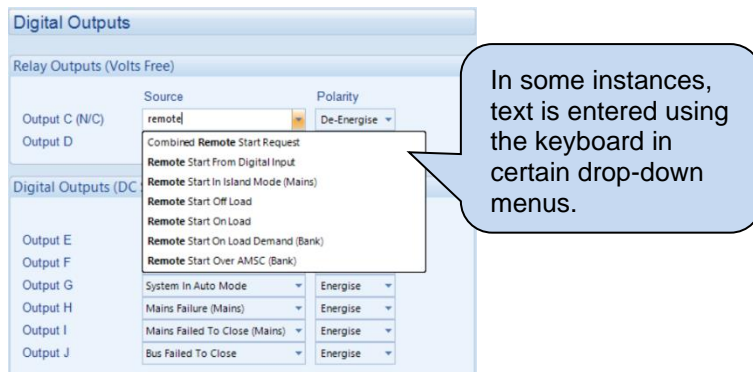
Digital Outputs

Relay Outputs (Volts Free)

Source

Polarity

Output C (N/C)

remote

De-Energise

Output D

Combined Remote Start Request

Remote Start From Digital Input

Remote Start In Island Mode (Mains)

Remote Start Off Load

Remote Start On Load

Remote Start On Load Demand (Bank)

Remote Start Over AMSC (Bank)

Digital Outputs (DC

Output E

Output F

Output G

System In Auto Mode

Energise

Output H

Mains Failure (Mains)

Energise

Output I

Mains Failed To Close (Mains)

Energise

Output J

Bus Failed To Close

Energise

In some instances, text is entered using the keyboard in certain drop-down menus.